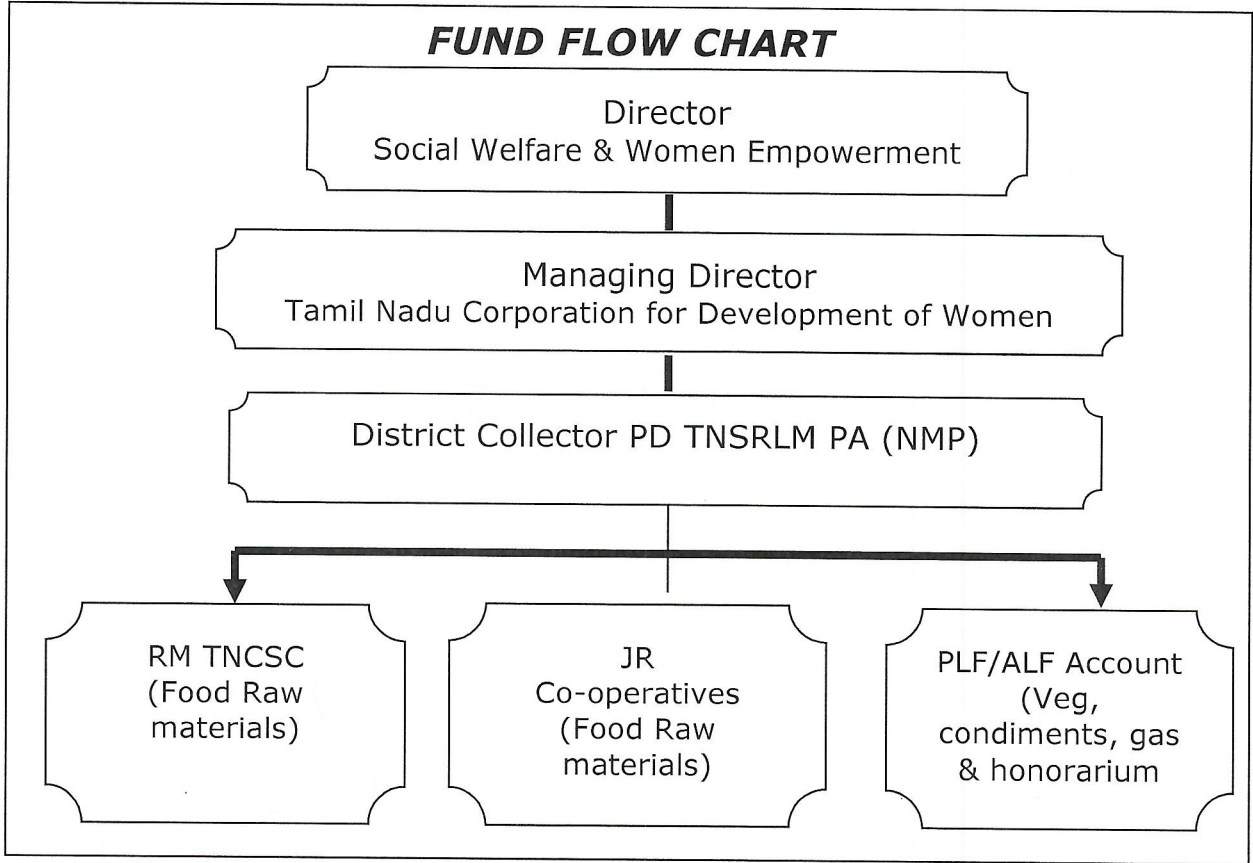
FUND FLOW CHART

Director
Social Welfare & Women Empowerment

Managing Director
Tamil Nadu Corporation for Development of Women

District Collector PD TNSRLM PA (NMP)

RM TNCSC
(Food Raw materials)

JR
Co-operatives
(Food Raw materials)

PLF/ALF Account
(Veg, condiments, gas & honorarium